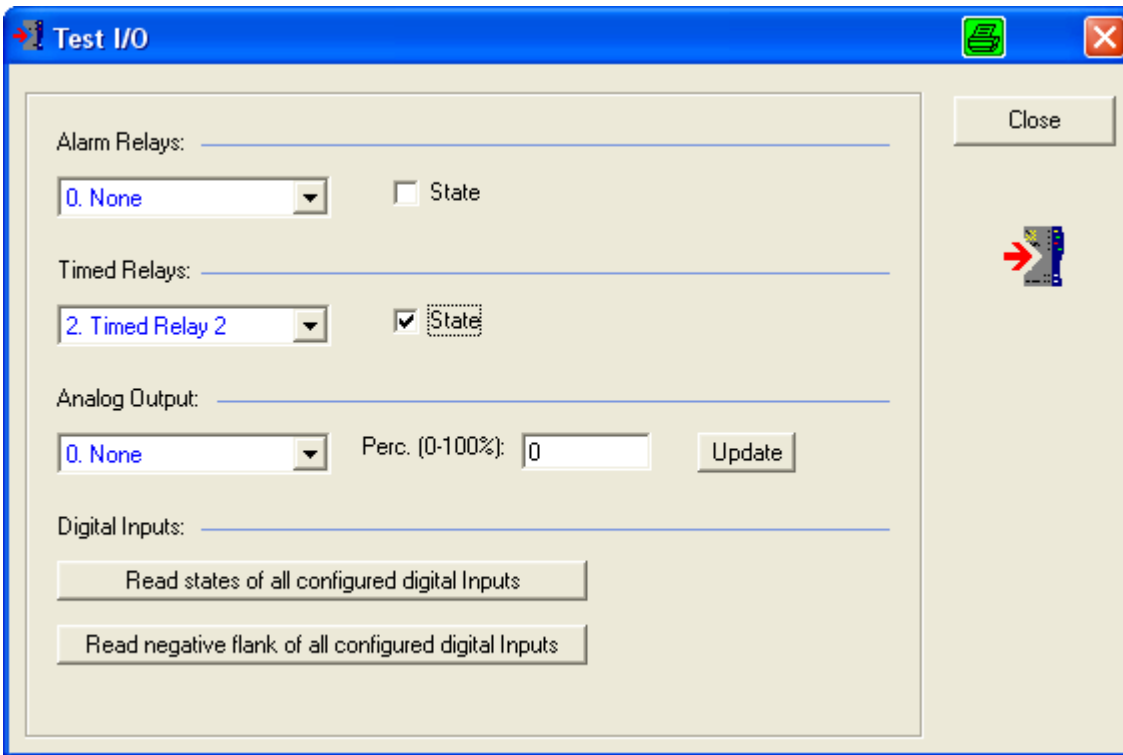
Test I/O

Close

Alarm Relays:

0. None

State

Timed Relays:

2. Timed Relay 2

State

Analog Output:

0. None

Perc. (0-100%): 0

Update

Digital Inputs:

Read states of all configured digital Inputs

Read negative flank of all configured digital Inputs